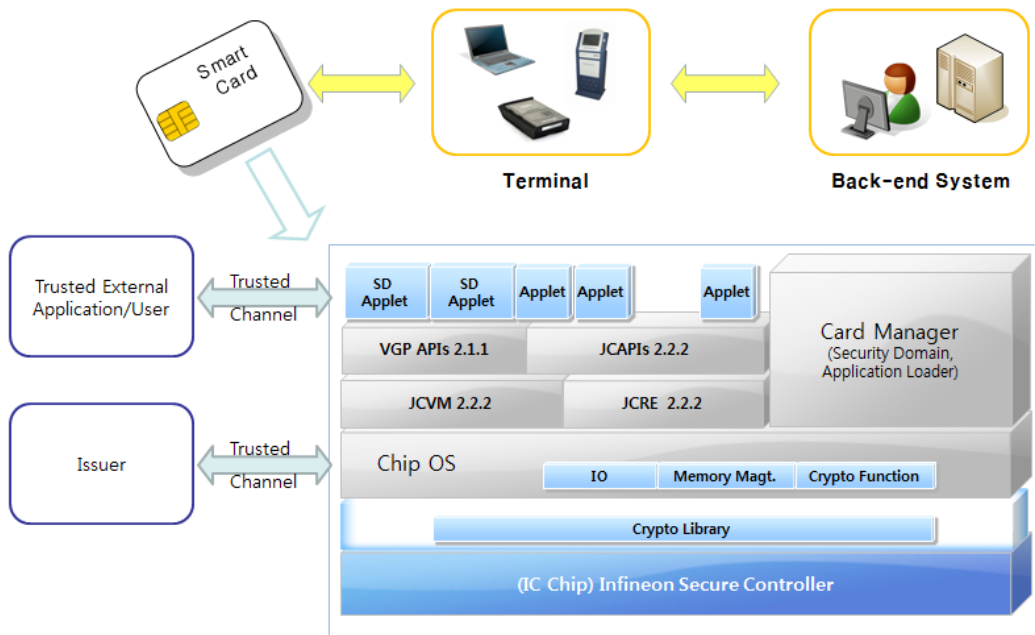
Smart Card

Terminal

Back-end System

Trusted External Application/User

Trusted

Channel

Issuer

Trusted

Channel

SD Applet

SD Applet

Applet

Applet

Applet

Card Manager
(Security Domain, Application Loader)

VGP APIs 2.1.1

JCAPIs 2.2.2

JCVM 2.2.2

JCRE 2.2.2

Chip OS

IO

Memory Magt.

Crypto Function

Crypto Library

(IC Chip) Infineon Secure Controller